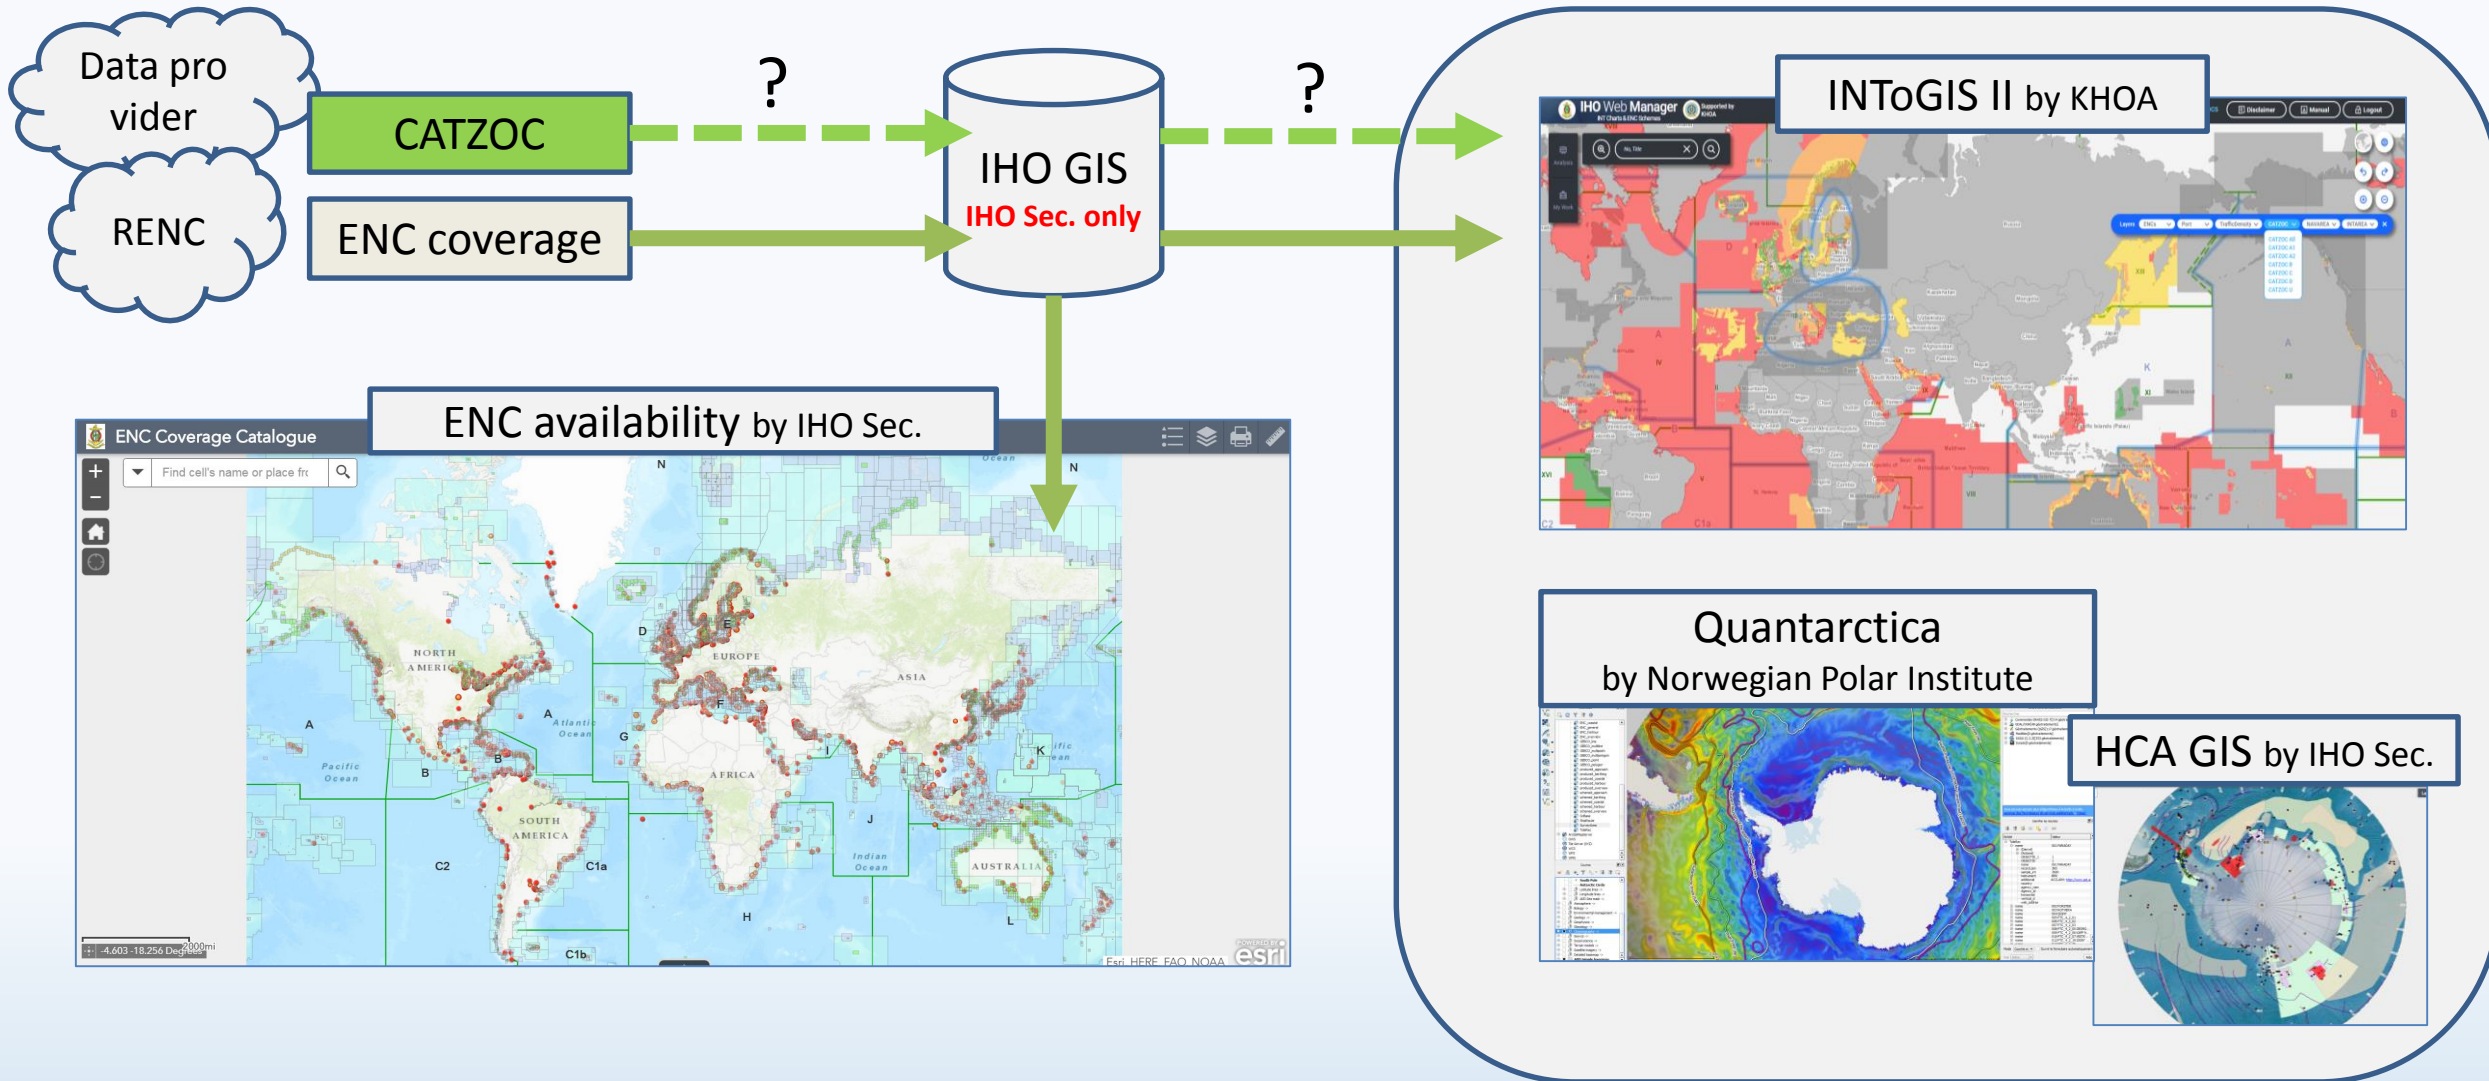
Data provider

RENC

CATZOC

ENC coverage

?

?

IHO GIS
IHO Sec. only

INToGIS II by KHOA

IHO Web Manager

ENC availability by IHO Sec.

ENC Coverage Catalogue

Find cell's name or place fr

N

N

NORTH AMERICA

EUROPE

ASIA

AFRICA

SOUTH AMERICA

AUSTRALIA

Atlantic Ocean

Pacific Ocean

Indian Ocean

A

A

B

B

C2

C1a

C1b

D

E

F

G

H

I

J

K

L

-4.603 -18.256 Degrees

2000mi

Esri, HERE, FAO, NOAA

esri

Quantarctica
by Norwegian Polar Institute

HCA GIS by IHO Sec.